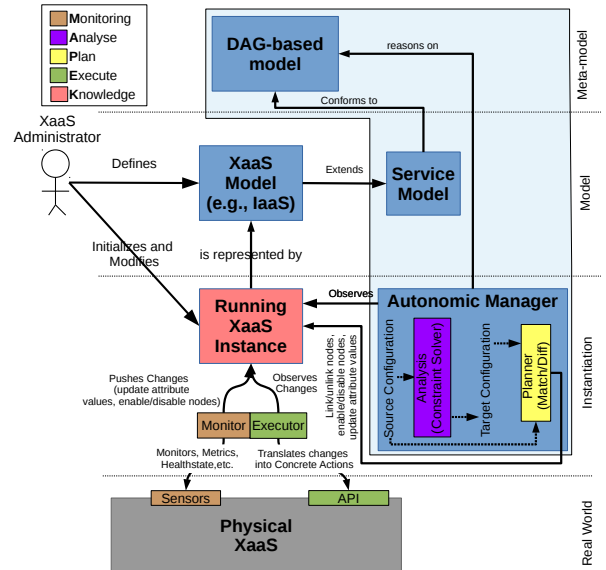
Monitoring
Analyse
Plan
Execute
Knowledge

DAG-based model

reasons on

Meta-model

Conforms to

XaaS Administrator

Defines

XaaS Model (e.g., IaaS)

Extends

Service Model

Model

Initializes and Modifies

is represented by

Running XaaS Instance

Observes

Autonomic Manager

Instantiation

Link/unlink nodes, enable/disable nodes, update attribute values

Source Configuration

Analysis (Constraint Solver)

Target Configuration

Planner (Match/Diff)

Pushes Changes (update attribute values, enable/disable nodes)

Observes Changes

Monitor

Executor

Monitors, Metrics, Healthstate,etc.

Translates changes into Concrete Actions

Sensors

API

Physical XaaS

Real World